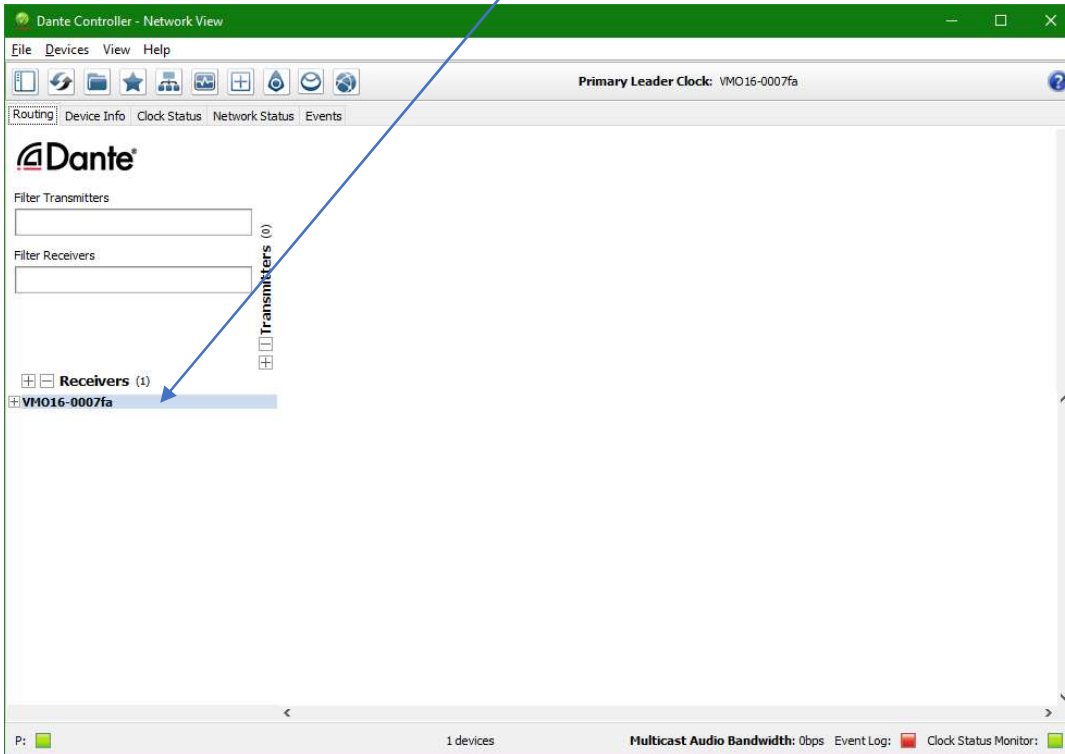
Dante Controller - Network View

File Devices View Help

Primary Leader Clock: VMO16-0007fa

Routing Device Info Clock Status Network Status Events

Dante

Filter Transmitters

Filter Receivers

Transmitters (0)

Receivers (1)

VMO16-0007fa

P:

1 devices

Multicast Audio Bandwidth: 0bps Event Log: Clock Status Monitor: